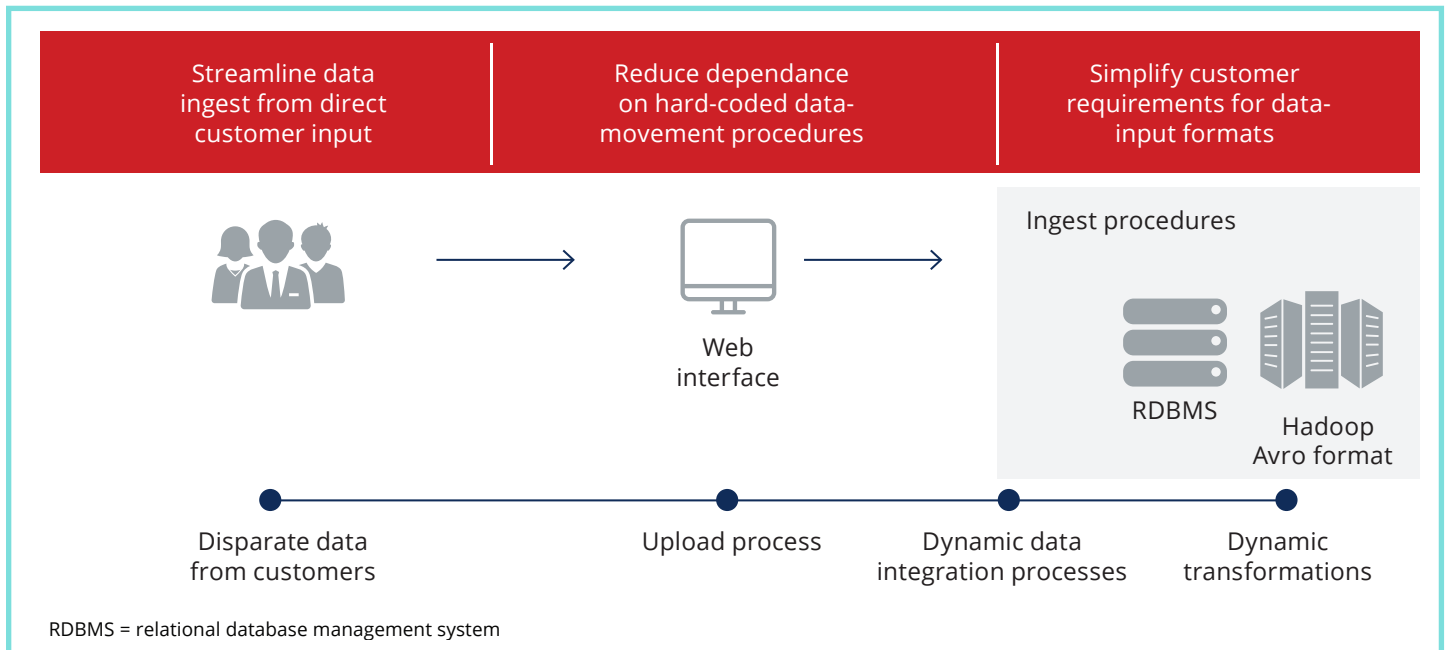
Streamline data ingest from direct customer input

Reduce dependance on hard-coded data-movement procedures

Simplify customer requirements for data-input formats

Ingest procedures

Web interface

RDBMS

Hadoop Avro format

Disparate data from customers

Upload process

Dynamic data integration processes

Dynamic transformations

RDBMS = relational database management system